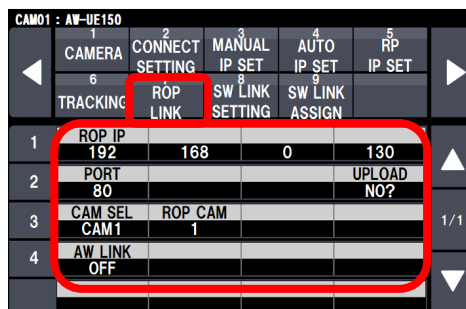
CAM01 : AW-UE150

1 CAMERA
2 CONNECT SETTING
3 MANUAL IP SET
4 AUTO IP SET
5 RP IP SET
6 TRACKING
7 ROP LINK
8 SW LINK SETTING
9 SW LINK ASSIGN

1
ROP IP
192
168
0
130

2
PORT
80
UPLOAD
NO?

3
CAM SEL
CAM1
ROP CAM
1

4
AW LINK
OFF

1/1